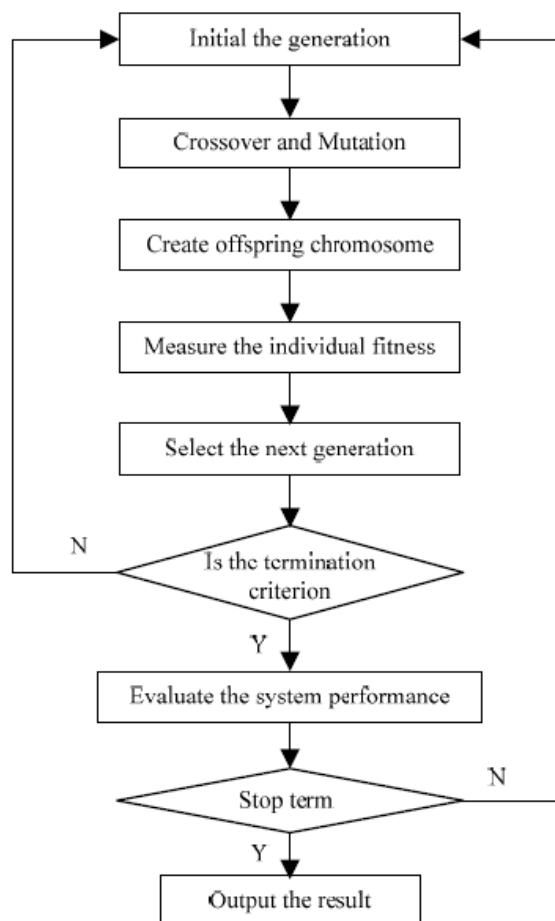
Initial the generation

Crossover and Mutation

Create offspring chromosome

Measure the individual fitness

Select the next generation

N

Is the termination criterion

Y

Evaluate the system performance

N

Stop term

Y

Output the result